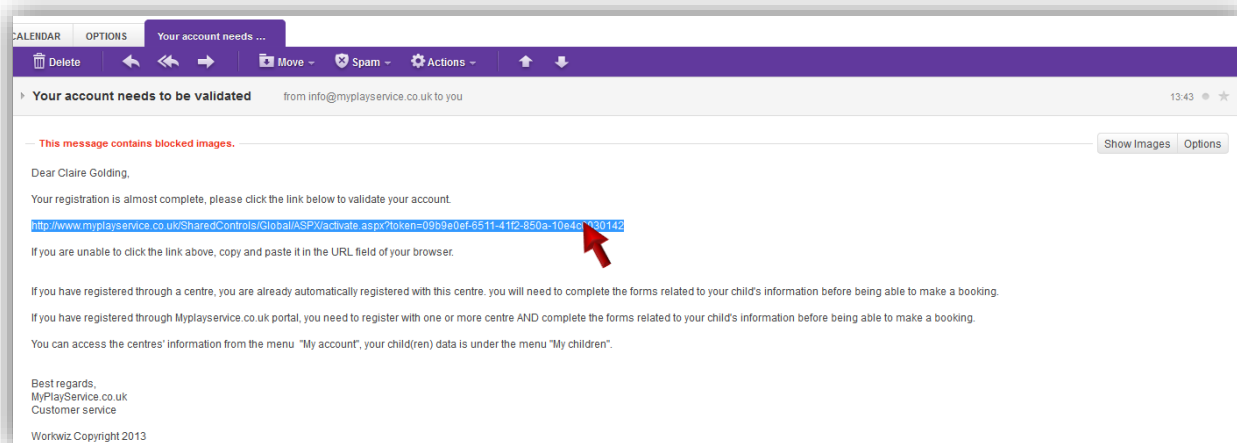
CALENDAR OPTIONS Your account needs ...

Delete Move Spam Actions

Your account needs to be validated from info@myplayservice.co.uk to you 13:43

This message contains blocked images. Show Images Options

Dear Claire Golding,

Your registration is almost complete, please click the link below to validate your account.

http://www.myplayservice.co.uk/SharedControls/Global/ASPX/activate.aspx?token=09b9e0ef-6511-41f2-850a-10e4c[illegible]030142

If you are unable to click the link above, copy and paste it in the URL field of your browser.

If you have registered through a centre, you are already automatically registered with this centre. you will need to complete the forms related to your child's information before being able to make a booking.

If you have registered through Myplayservice.co.uk portal, you need to register with one or more centre AND complete the forms related to your child's information before being able to make a booking.

You can access the centres' information from the menu "My account", your child(ren) data is under the menu "My children".

Best regards,
MyPlayService.co.uk
Customer service

Workwiz Copyright 2013